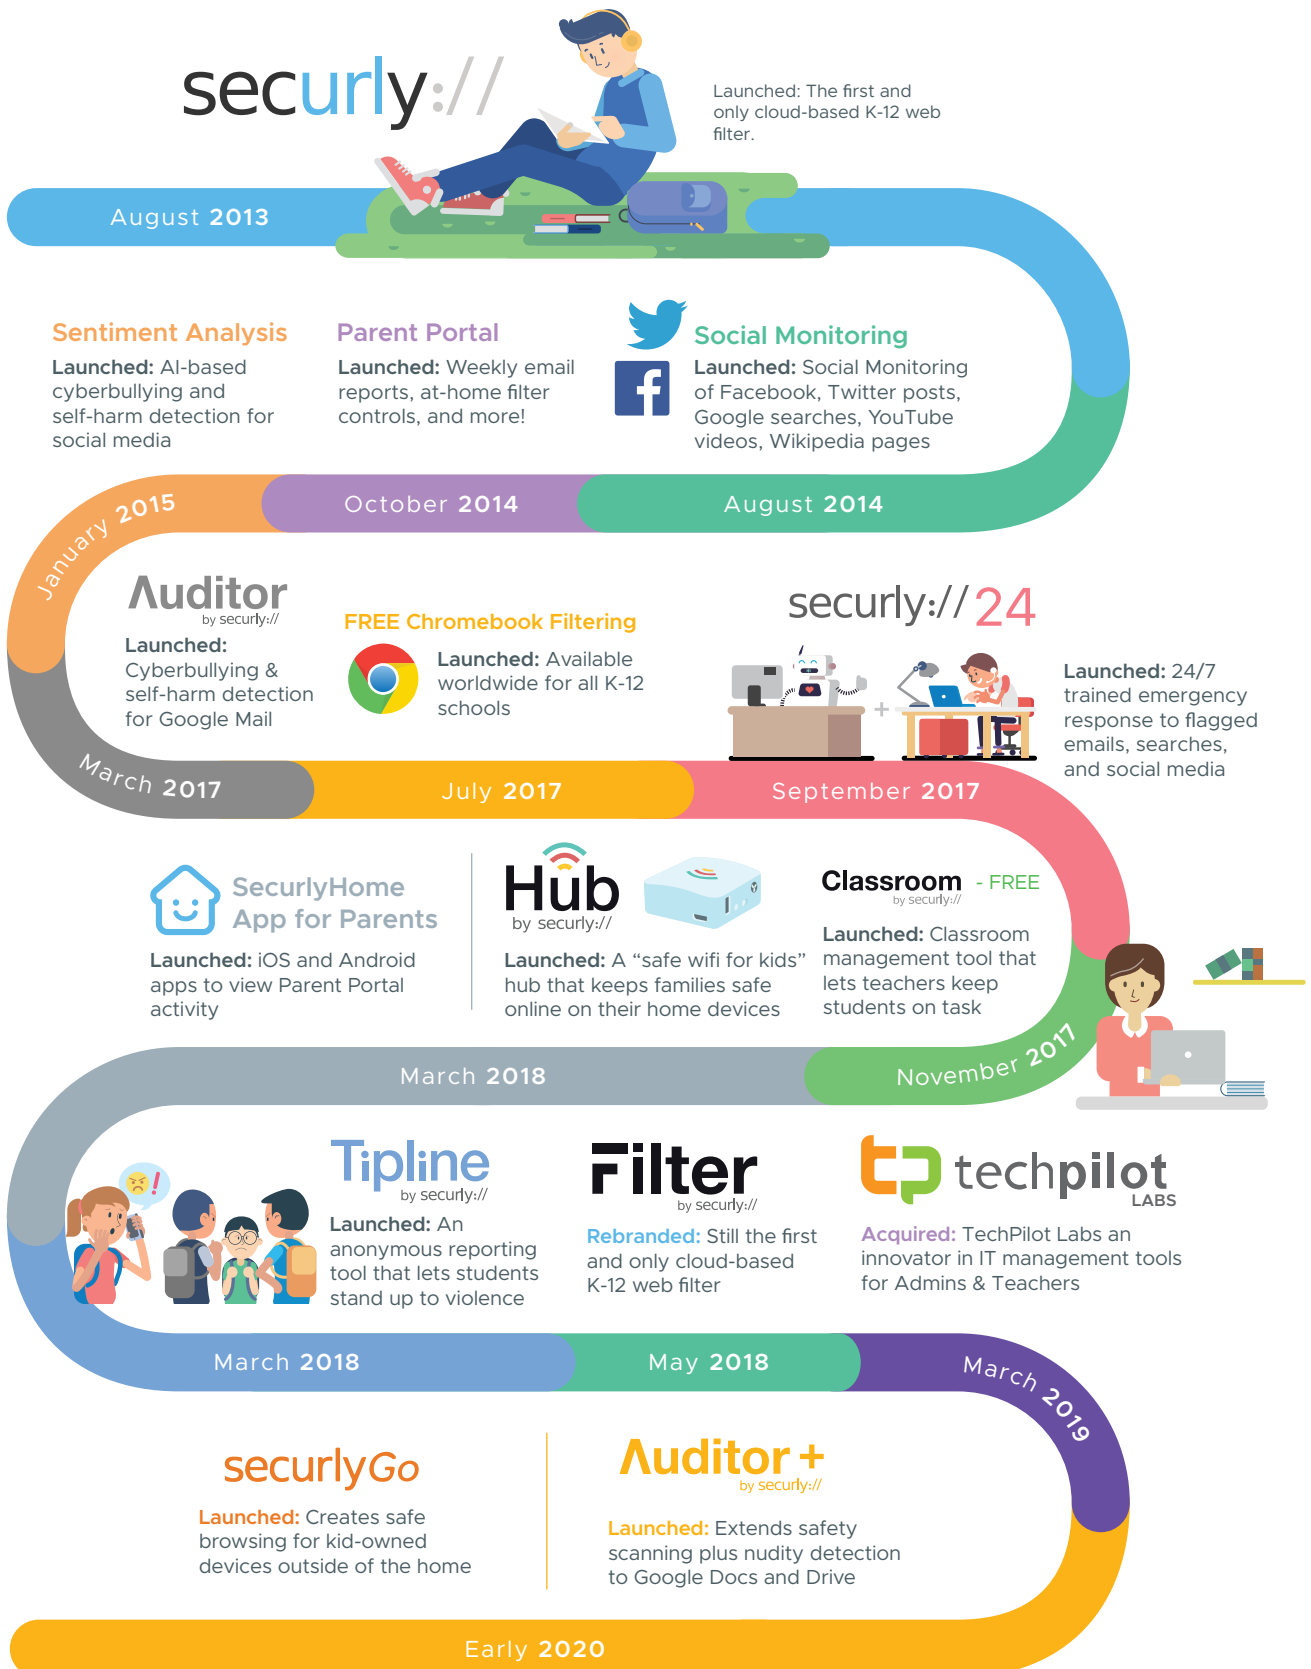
securly://

Launched: The first and only cloud-based K-12 web filter.

August 2013

Sentiment Analysis
Launched: AI-based cyberbullying and self-harm detection for social media

Parent Portal
Launched: Weekly email reports, at-home filter controls, and more!

Social Monitoring
Launched: Social Monitoring of Facebook, Twitter posts, Google searches, YouTube videos, Wikipedia pages

January 2015

October 2014

August 2014

Auditor
by securly://
Launched: Cyberbullying & self-harm detection for Google Mail

FREE Chromebook Filtering
Launched: Available worldwide for all K-12 schools

securly:// 24

Launched: 24/7 trained emergency response to flagged emails, searches, and social media

March 2017

July 2017

September 2017

SecurlyHome App for Parents
Launched: iOS and Android apps to view Parent Portal activity

Hub
by securly://
Launched: A "safe wifi for kids" hub that keeps families safe online on their home devices

Classroom - FREE
by securly://
Launched: Classroom management tool that lets teachers keep students on task

March 2018

November 2017

Tipline
by securly://
Launched: An anonymous reporting tool that lets students stand up to violence

Filter
by securly://
Rebranded: Still the first and only cloud-based K-12 web filter

techpilot LABS
Acquired: TechPilot Labs an innovator in IT management tools for Admins & Teachers

March 2018

May 2018

March 2019

securlyGo
Launched: Creates safe browsing for kid-owned devices outside of the home

Auditor +
by securly://
Launched: Extends safety scanning plus nudity detection to Google Docs and Drive

Early 2020